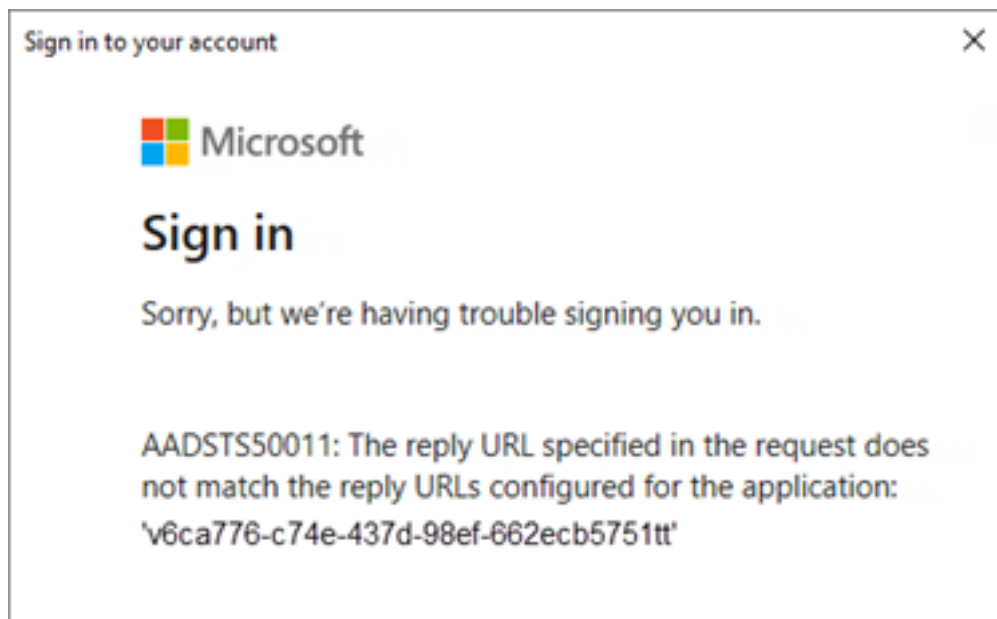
Sign in to your account

×

Microsoft

Sign in

Sorry, but we're having trouble signing you in.

AADSTS50011: The reply URL specified in the request does not match the reply URLs configured for the application: 'v6ca776-c74e-437d-98ef-662ecb5751tt'